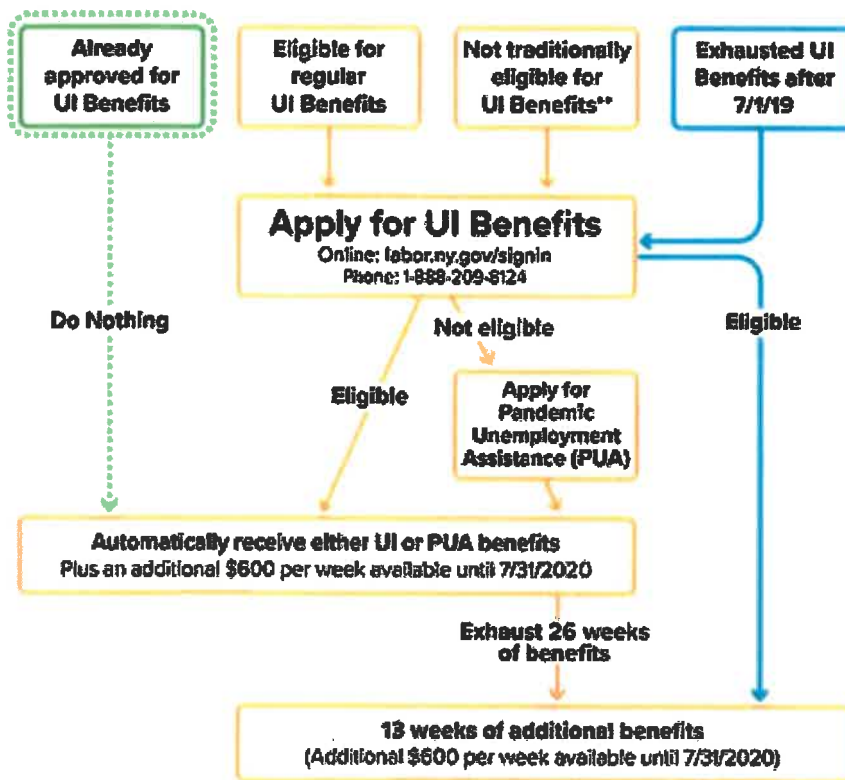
Already approved for UI Benefits

Eligible for regular UI Benefits

Not traditionally eligible for UI Benefits**

Exhausted UI Benefits after 7/1/19

Apply for UI Benefits
Online: labor.ny.gov/signin
Phone: 1-888-209-8124

Do Nothing

Not eligible

Eligible

Eligible

Apply for Pandemic Unemployment Assistance (PUA)

Automatically receive either UI or PUA benefits
Plus an additional $600 per week available until 7/31/2020

Exhaust 26 weeks of benefits

13 weeks of additional benefits
(Additional $600 per week available until 7/31/2020)